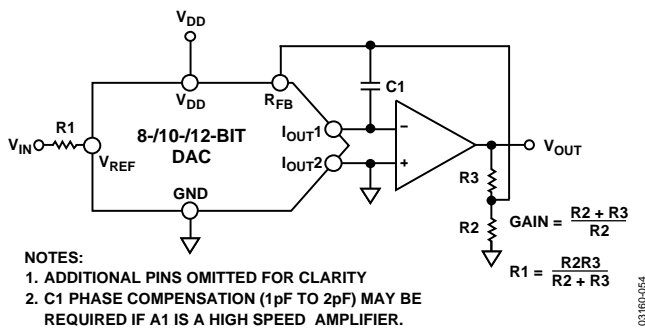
$V_{DD}$

$V_{DD}$

$R_{FB}$

C1

R1

$V_{IN}$

$V_{REF}$

8-/10-/12-BIT DAC

$I_{OUT}1$

$I_{OUT}2$

-

+

$V_{OUT}$

GND

R3

R2

GAIN = $\frac{R2 + R3}{R2}$

R1 = $\frac{R2R3}{R2 + R3}$

NOTES:
1. ADDITIONAL PINS OMITTED FOR CLARITY
2. C1 PHASE COMPENSATION (1pF TO 2pF) MAY BE REQUIRED IF A1 IS A HIGH SPEED AMPLIFIER.

03160-054